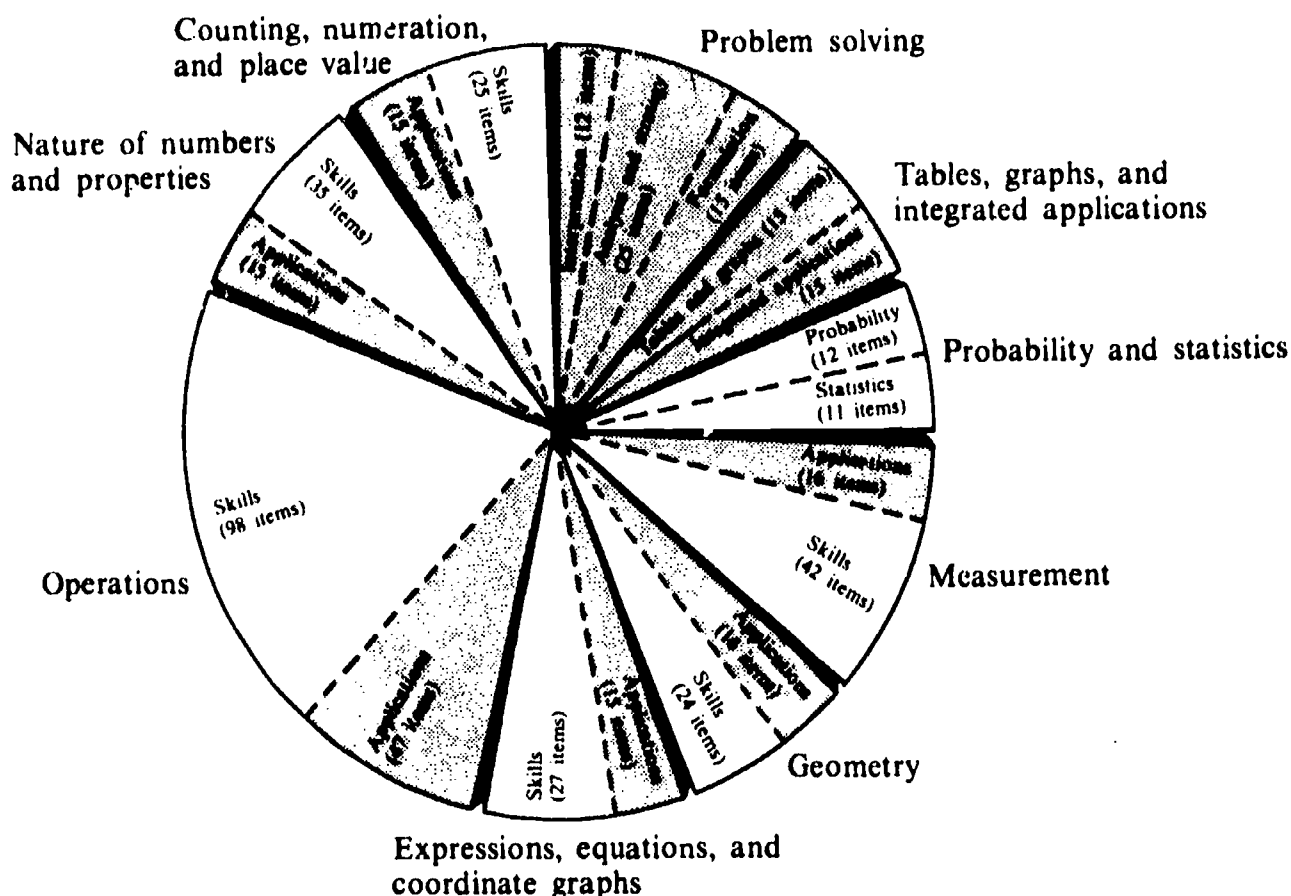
Counting, numeration, and place value

Skills (25 items)

Applications (15 items)

Problem solving

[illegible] (12 items)

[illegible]

Applications (13 items)

Tables, graphs, and integrated applications

Tables and graphs (15 items)

Integrated applications (15 items)

Probability (12 items)

Statistics (11 items)

Probability and statistics

Nature of numbers and properties

Skills (35 items)

Applications (15 items)

Applications (16 items)

Skills (42 items)

Measurement

Skills (98 items)

Operations

Applications (67 items)

Skills (27 items)

Applications (15 items)

Skills (24 items)

Applications (18 items)

Geometry

Expressions, equations, and coordinate graphs